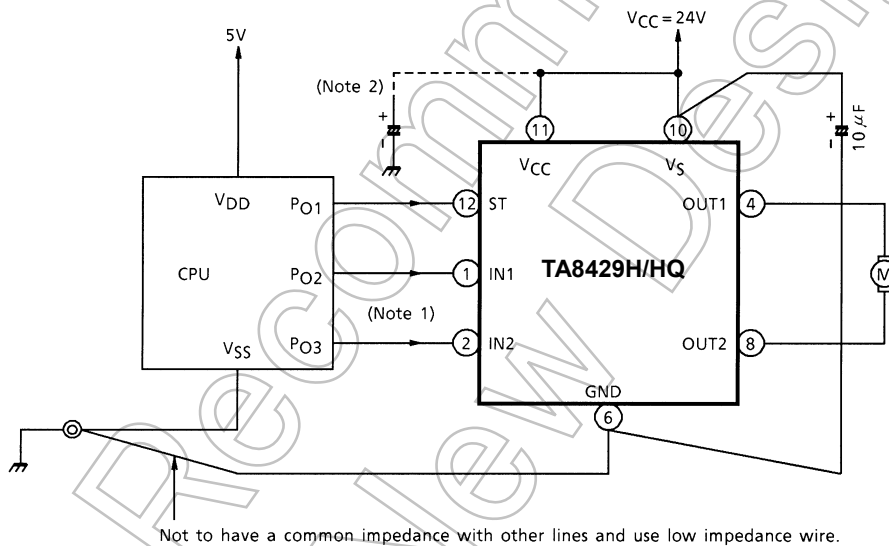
5V

$V_{CC} = 24V$

(Note 2)

11

10

$V_{CC}$

$V_S$

$10\,\mu F$

$V_{DD}$

$P_{O1}$

12 ST

OUT1 4

CPU

$P_{O2}$

1 IN1

TA8429H/HQ

M

(Note 1)

$V_{SS}$

$P_{O3}$

2 IN2

OUT2 8

GND

6

Not to have a common impedance with other lines and use low impedance wire.